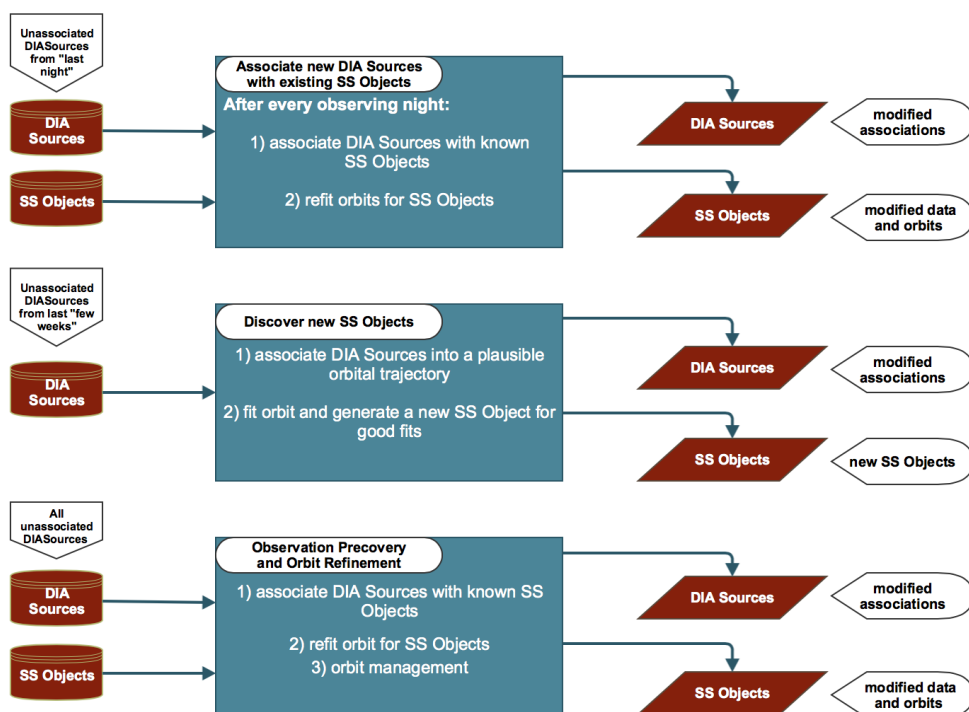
Unassociated DIASources from "last night"

DIA Sources

SS Objects

Associate new DIA Sources with existing SS Objects

After every observing night:

1) associate DIA Sources with known SS Objects

2) refit orbits for SS Objects

DIA Sources

modified associations

SS Objects

modified data and orbits

Unassociated DIASources from last "few weeks"

DIA Sources

Discover new SS Objects

1) associate DIA Sources into a plausible orbital trajectory

2) fit orbit and generate a new SS Object for good fits

DIA Sources

modified associations

SS Objects

new SS Objects

All unassociated DIASources

DIA Sources

SS Objects

Observation Precovery and Orbit Refinement

1) associate DIA Sources with known SS Objects

2) refit orbit for SS Objects

3) orbit management

DIA Sources

modified associations

SS Objects

modified data and orbits